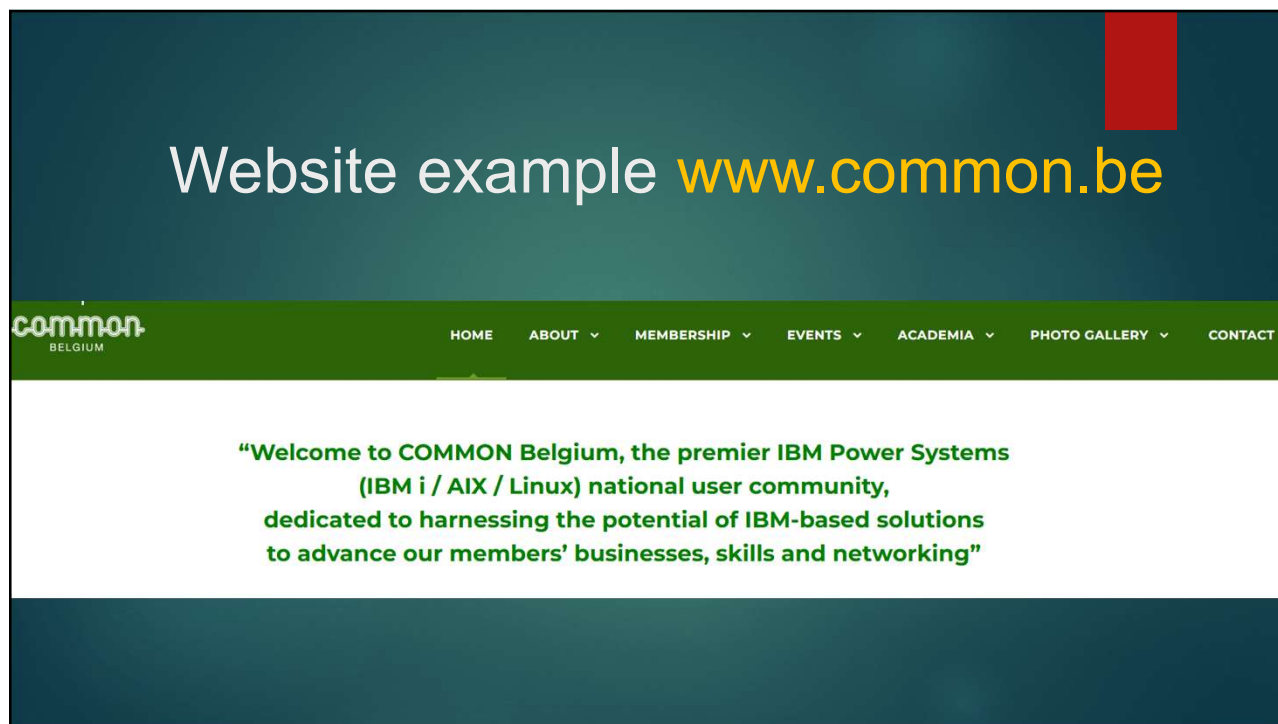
Website example www.common.be

common
BELGIUM

HOME ABOUT MEMBERSHIP EVENTS ACADEMIA PHOTO GALLERY CONTACT

“Welcome to COMMON Belgium, the premier IBM Power Systems (IBM i / AIX / Linux) national user community, dedicated to harnessing the potential of IBM-based solutions to advance our members’ businesses, skills and networking”